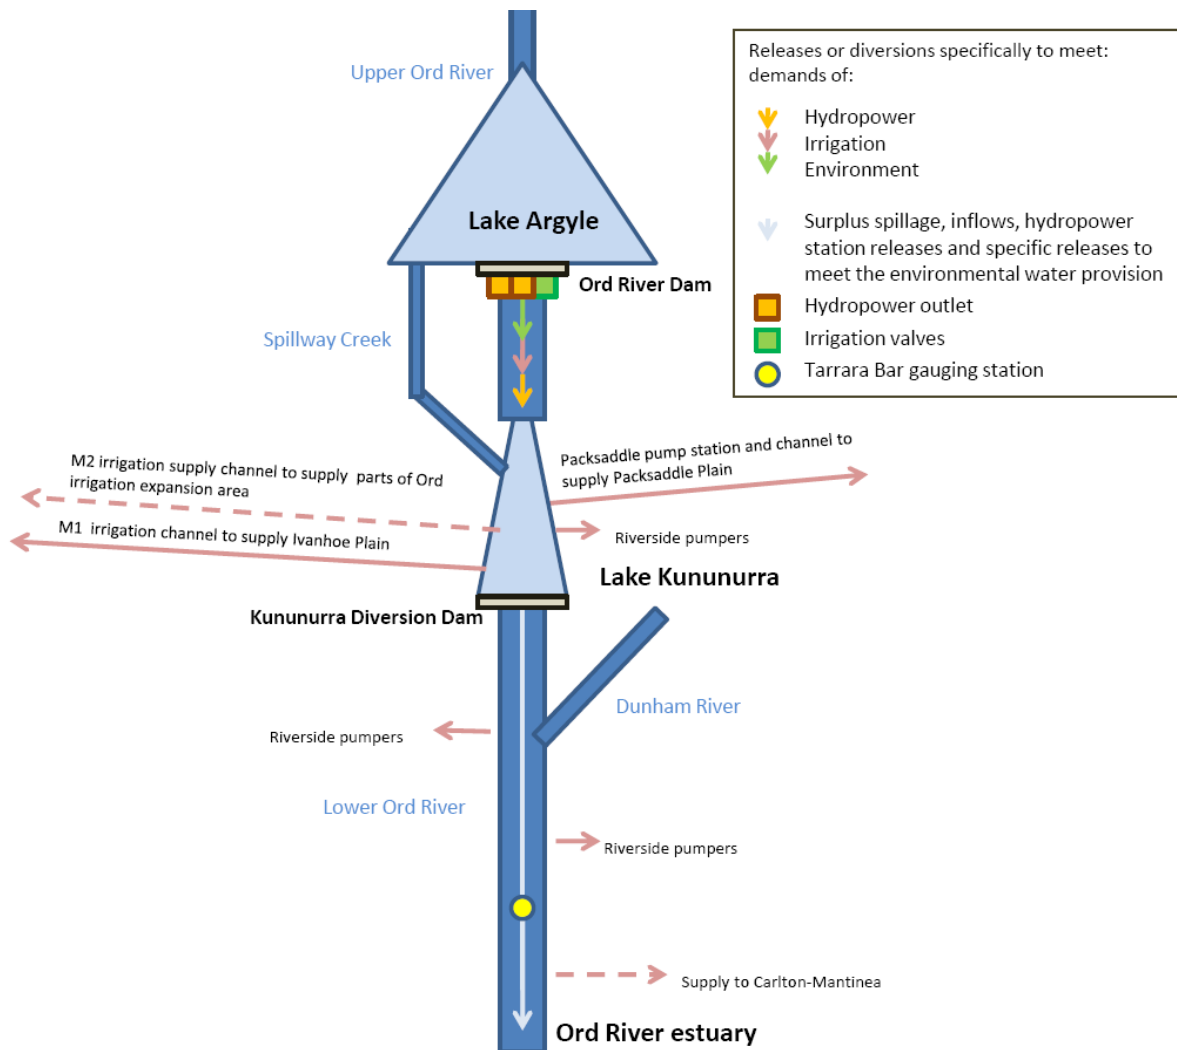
Upper Ord River

Releases or diversions specifically to meet: demands of:

Hydropower
Irrigation
Environment

Surplus spillage, inflows, hydropower station releases and specific releases to meet the environmental water provision

Hydropower outlet
Irrigation valves
Tarrara Bar gauging station

Lake Argyle

Ord River Dam

Spillway Creek

M2 irrigation supply channel to supply parts of Ord irrigation expansion area

Packsaddle pump station and channel to supply Packsaddle Plain

M1 irrigation channel to supply Ivanhoe Plain

Riverside pumpers

Lake Kununurra

Kununurra Diversion Dam

Dunham River

Riverside pumpers

Lower Ord River

Riverside pumpers

Supply to Carlton-Mantinea

Ord River estuary